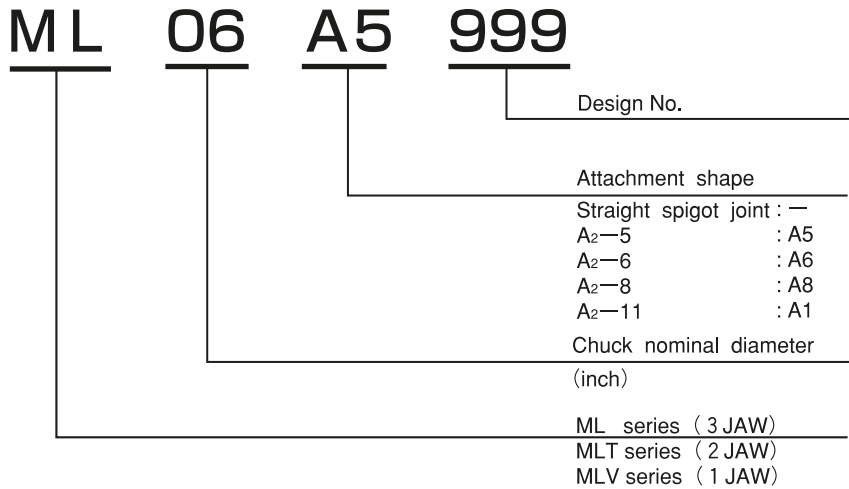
ML 06 A5 999

Design No.

Attachment shape

Straight spigot joint : —
$A_2$—5 : A5
$A_2$—6 : A6
$A_2$—8 : A8
$A_2$—11 : A1

Chuck nominal diameter
(inch)

ML series (3 JAW)
MLT series (2 JAW)
MLV series (1 JAW)